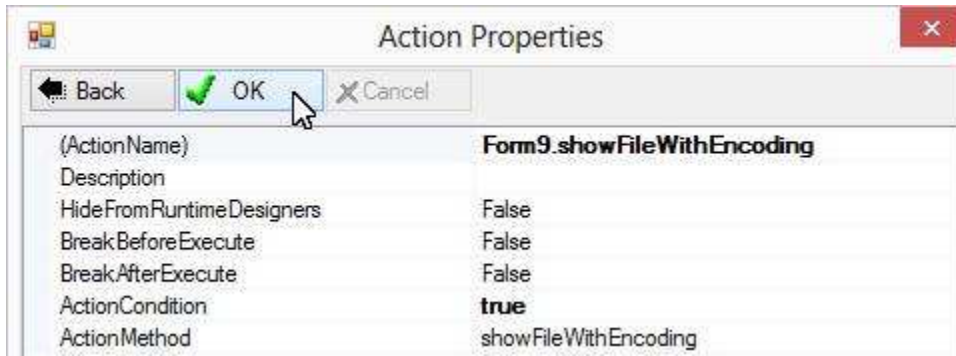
Action Properties

Back OK Cancel

| | |
|---|---|
| (ActionName) | Form9.showFileWithEncoding |
| Description | |
| HideFromRuntimeDesigners | False |
| BreakBeforeExecute | False |
| BreakAfterExecute | False |
| ActionCondition | true |
| ActionMethod | showFileWithEncoding |